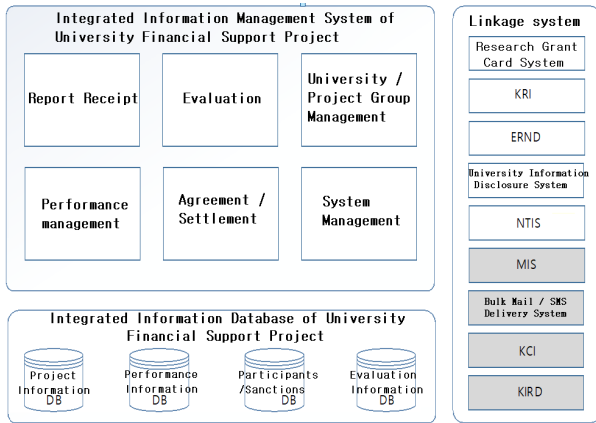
Integrated Information Management System of University Financial Support Project

Report Receipt

Evaluation

University / Project Group Management

Performance management

Agreement / Settlement

System Management

Integrated Information Database of University Financial Support Project

Project Information DB

Performance Information DB

Participants /Sanctions DB

Evaluation Information DB

Linkage system

Research Grant Card System

KRI

ERND

University Information Disclosure System

NTIS

MIS

Bulk Mail / SMS Delivery System

KCI

KIRD